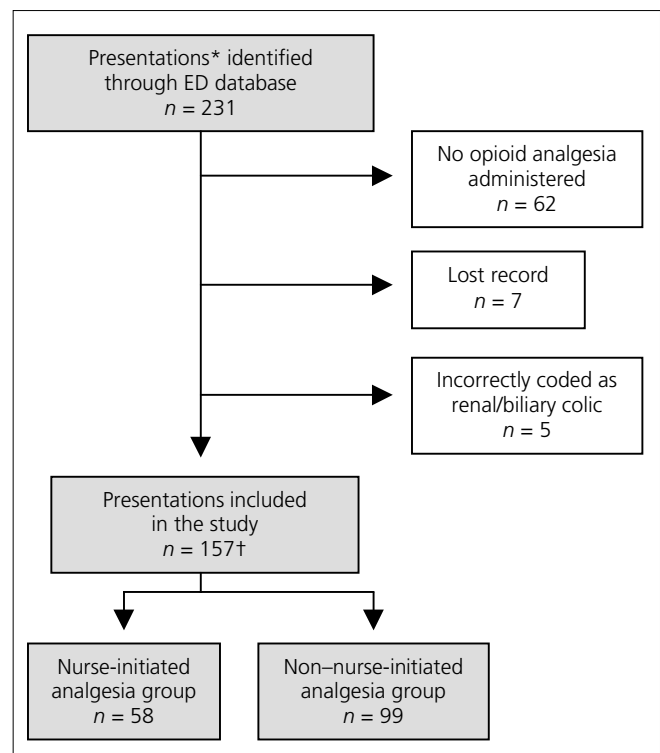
Presentations* identified through ED database
$n$ = 231

No opioid analgesia administered
$n$ = 62

Lost record
$n$ = 7

Incorrectly coded as renal/biliary colic
$n$ = 5

Presentations included in the study
$n$ = 157†

Nurse-initiated analgesia group
$n$ = 58

Non–nurse-initiated analgesia group
$n$ = 99